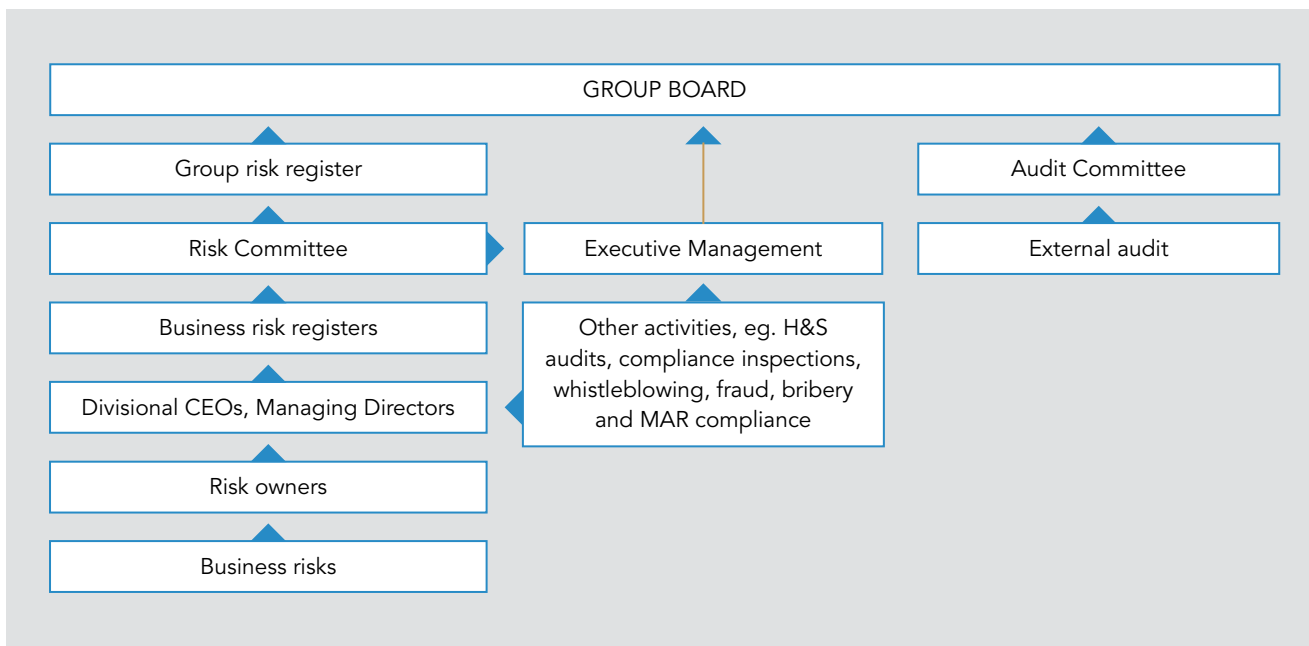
GROUP BOARD

Group risk register

Risk Committee

Business risk registers

Divisional CEOs, Managing Directors

Risk owners

Business risks

Executive Management

Other activities, eg. H&S audits, compliance inspections, whistleblowing, fraud, bribery and MAR compliance

Audit Committee

External audit